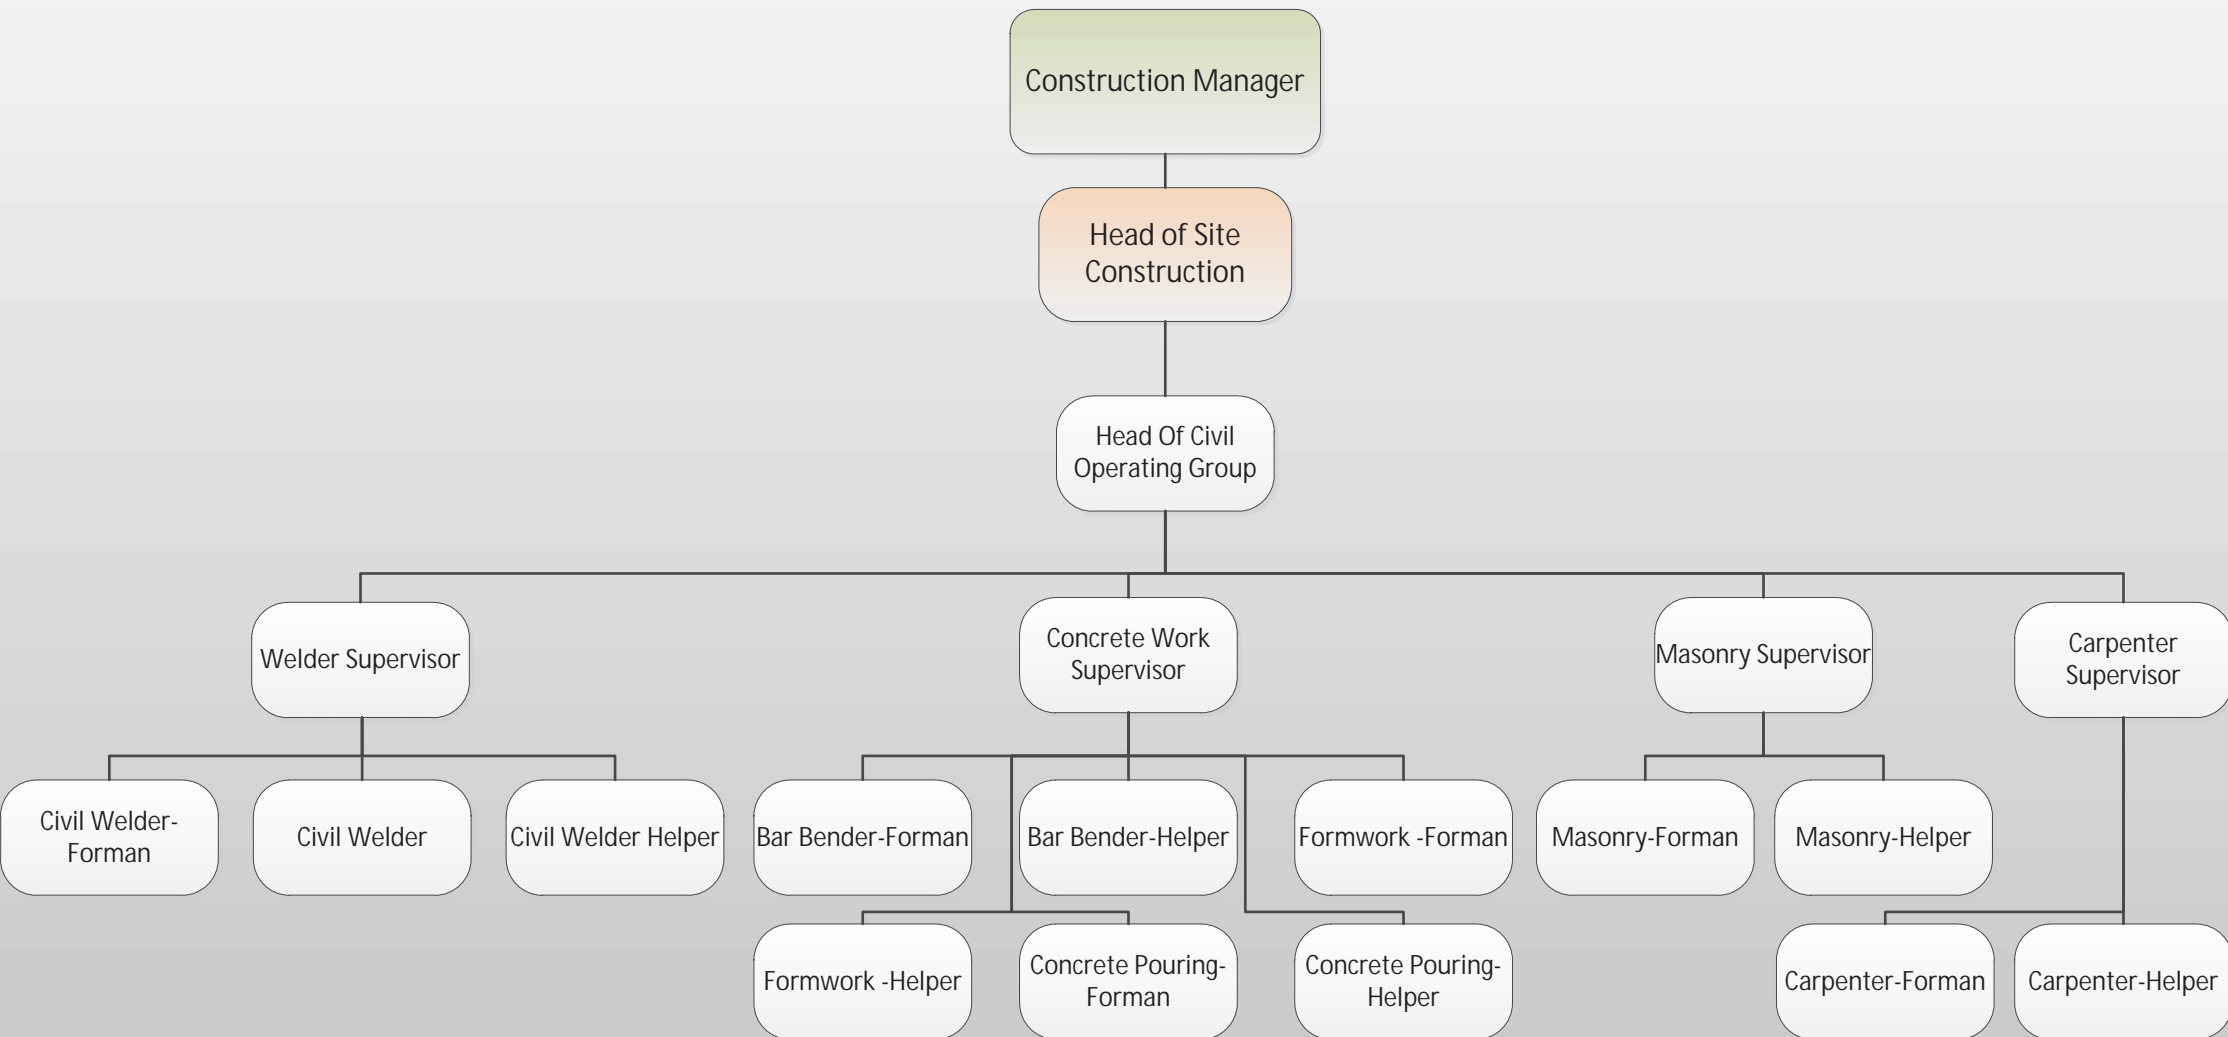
Construction Manager

Head of Site Construction

Head Of Civil Operating Group

Welder Supervisor

Concrete Work Supervisor

Masonry Supervisor

Carpenter Supervisor

Civil Welder-Forman

Civil Welder

Civil Welder Helper

Bar Bender-Forman

Bar Bender-Helper

Formwork -Forman

Masonry-Forman

Masonry-Helper

Formwork -Helper

Concrete Pouring-Forman

Concrete Pouring-Helper

Carpenter-Forman

Carpenter-Helper